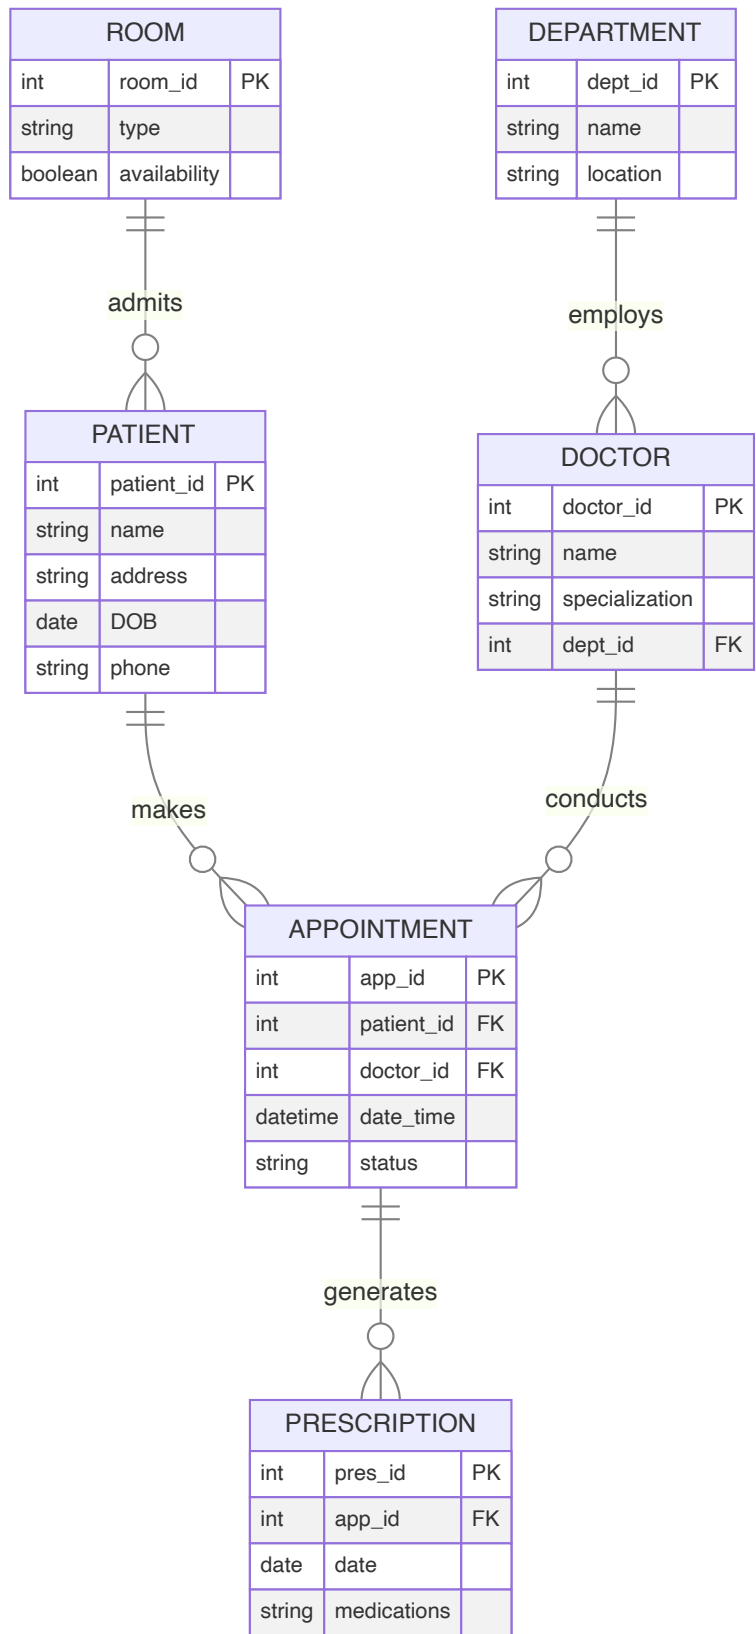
ROOM

| int | room_id | PK |
|---|---|---|
| string | type | |
| boolean | availability | |

DEPARTMENT

| int | dept_id | PK |
|---|---|---|
| string | name | |
| string | location | |

admits

employs

PATIENT

| int | patient_id | PK |
|---|---|---|
| string | name | |
| string | address | |
| date | DOB | |
| string | phone | |

DOCTOR

| int | doctor_id | PK |
|---|---|---|
| string | name | |
| string | specialization | |
| int | dept_id | FK |

makes

conducts

APPOINTMENT

| int | app_id | PK |
|---|---|---|
| int | patient_id | FK |
| int | doctor_id | FK |
| datetime | date_time | |
| string | status | |

generates

PRESCRIPTION

| int | pres_id | PK |
|---|---|---|
| int | app_id | FK |
| date | date | |
| string | medications | |